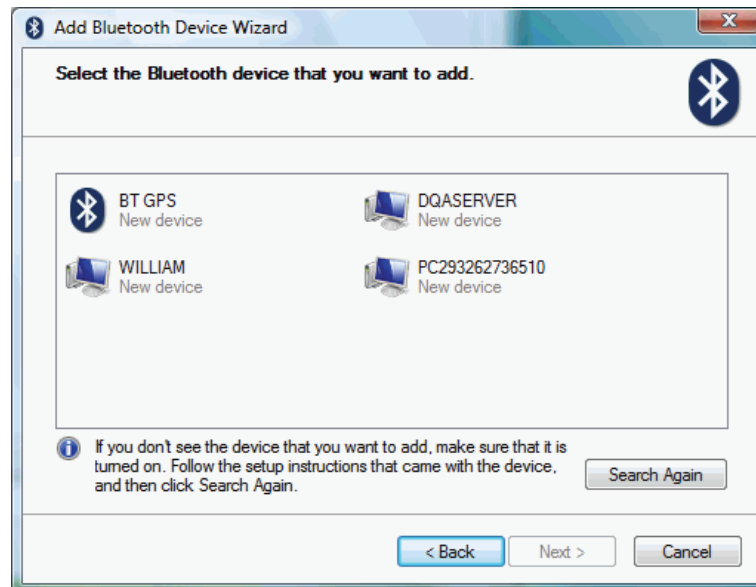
Add Bluetooth Device Wizard

Select the Bluetooth device that you want to add.

BT GPS
New device

DQASERVER
New device

WILLIAM
New device

PC293262736510
New device

If you don't see the device that you want to add, make sure that it is turned on. Follow the setup instructions that came with the device, and then click Search Again.

Search Again

< Back

Next >

Cancel